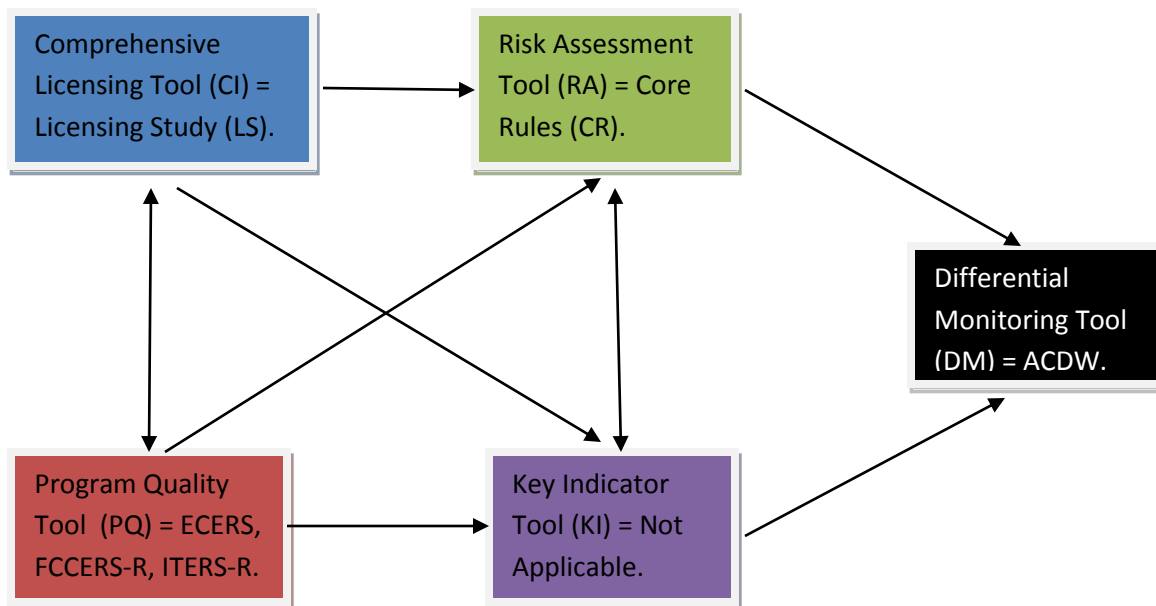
Comprehensive Licensing Tool (CI) = Licensing Study (LS).

Risk Assessment Tool (RA) = Core Rules (CR).

Differential Monitoring Tool (DM) = ACDW.

Program Quality Tool (PQ) = ECERS, FCCERS-R, ITERS-R.

Key Indicator Tool (KI) = Not Applicable.